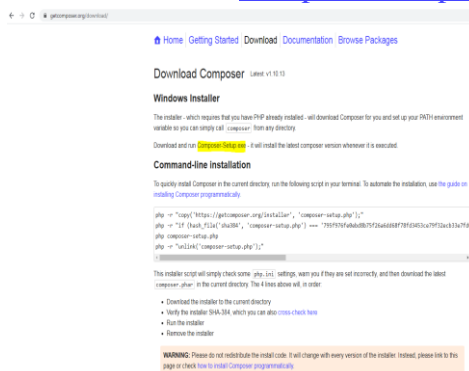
getcomposer.org/download/

Home | Getting Started | Download | Documentation | Browse Packages

Download Composer Latest: v1.10.13

Windows Installer

The installer - which requires that you have PHP already installed - will download Composer for you and set up your PATH environment variable so you can simply call `composer` from any directory.

Download and run Composer-Setup.exe - it will install the latest composer version whenever it is executed.

Command-line installation

To quickly install Composer in the current directory, run the following script in your terminal. To automate the installation, use the guide on installing Composer programmatically.

php -r "copy('https://getcomposer.org/installer', 'composer-setup.php');"
php -r "if (hash_file('sha384', 'composer-setup.php') === '795f976fe0ebd8b75f26a6dd68f78fd3453ce79f32ecb33e7fd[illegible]
php composer-setup.php
php -r "unlink('composer-setup.php');"

This installer script will simply check some `php.ini` settings, warn you if they are set incorrectly, and then download the latest `composer.phar` in the current directory. The 4 lines above will, in order:

- Download the installer to the current directory
- Verify the installer SHA-384, which you can also cross-check here
- Run the installer
- Remove the installer

WARNING: Please do not redistribute the install code. It will change with every version of the installer. Instead, please link to this page or check how to install Composer programmatically.